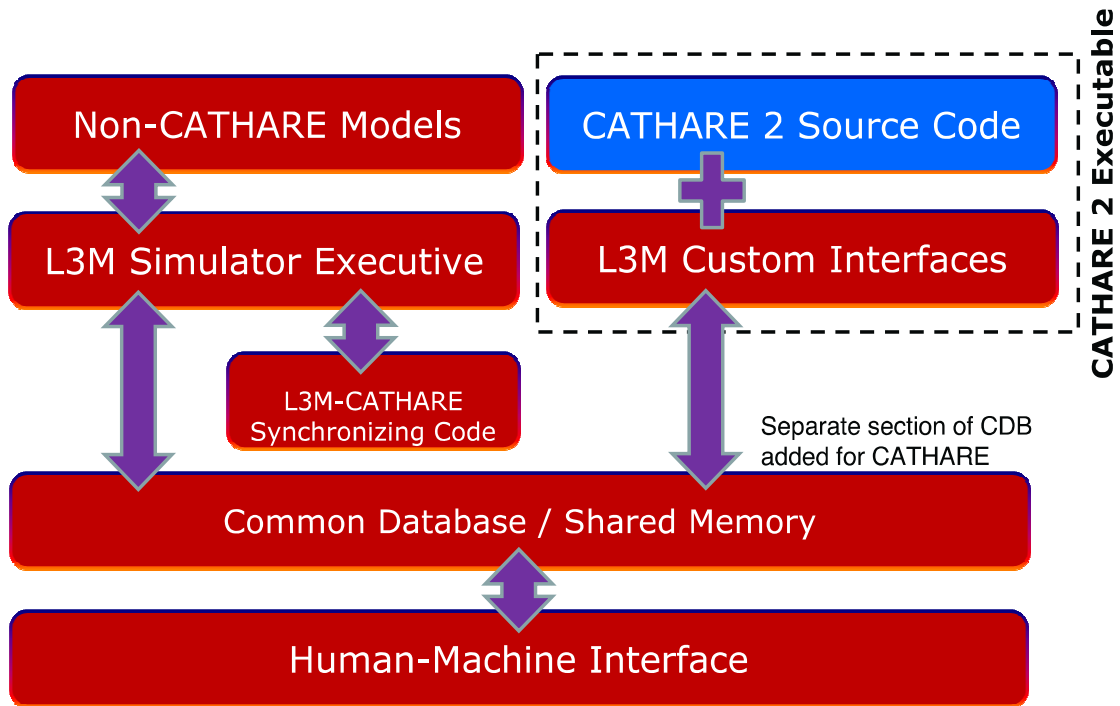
Non-CATHARE Models

CATHARE 2 Source Code

CATHARE 2 Executable

L3M Simulator Executive

L3M Custom Interfaces

L3M-CATHARE Synchronizing Code

Separate section of CDB added for CATHARE

Common Database / Shared Memory

Human-Machine Interface